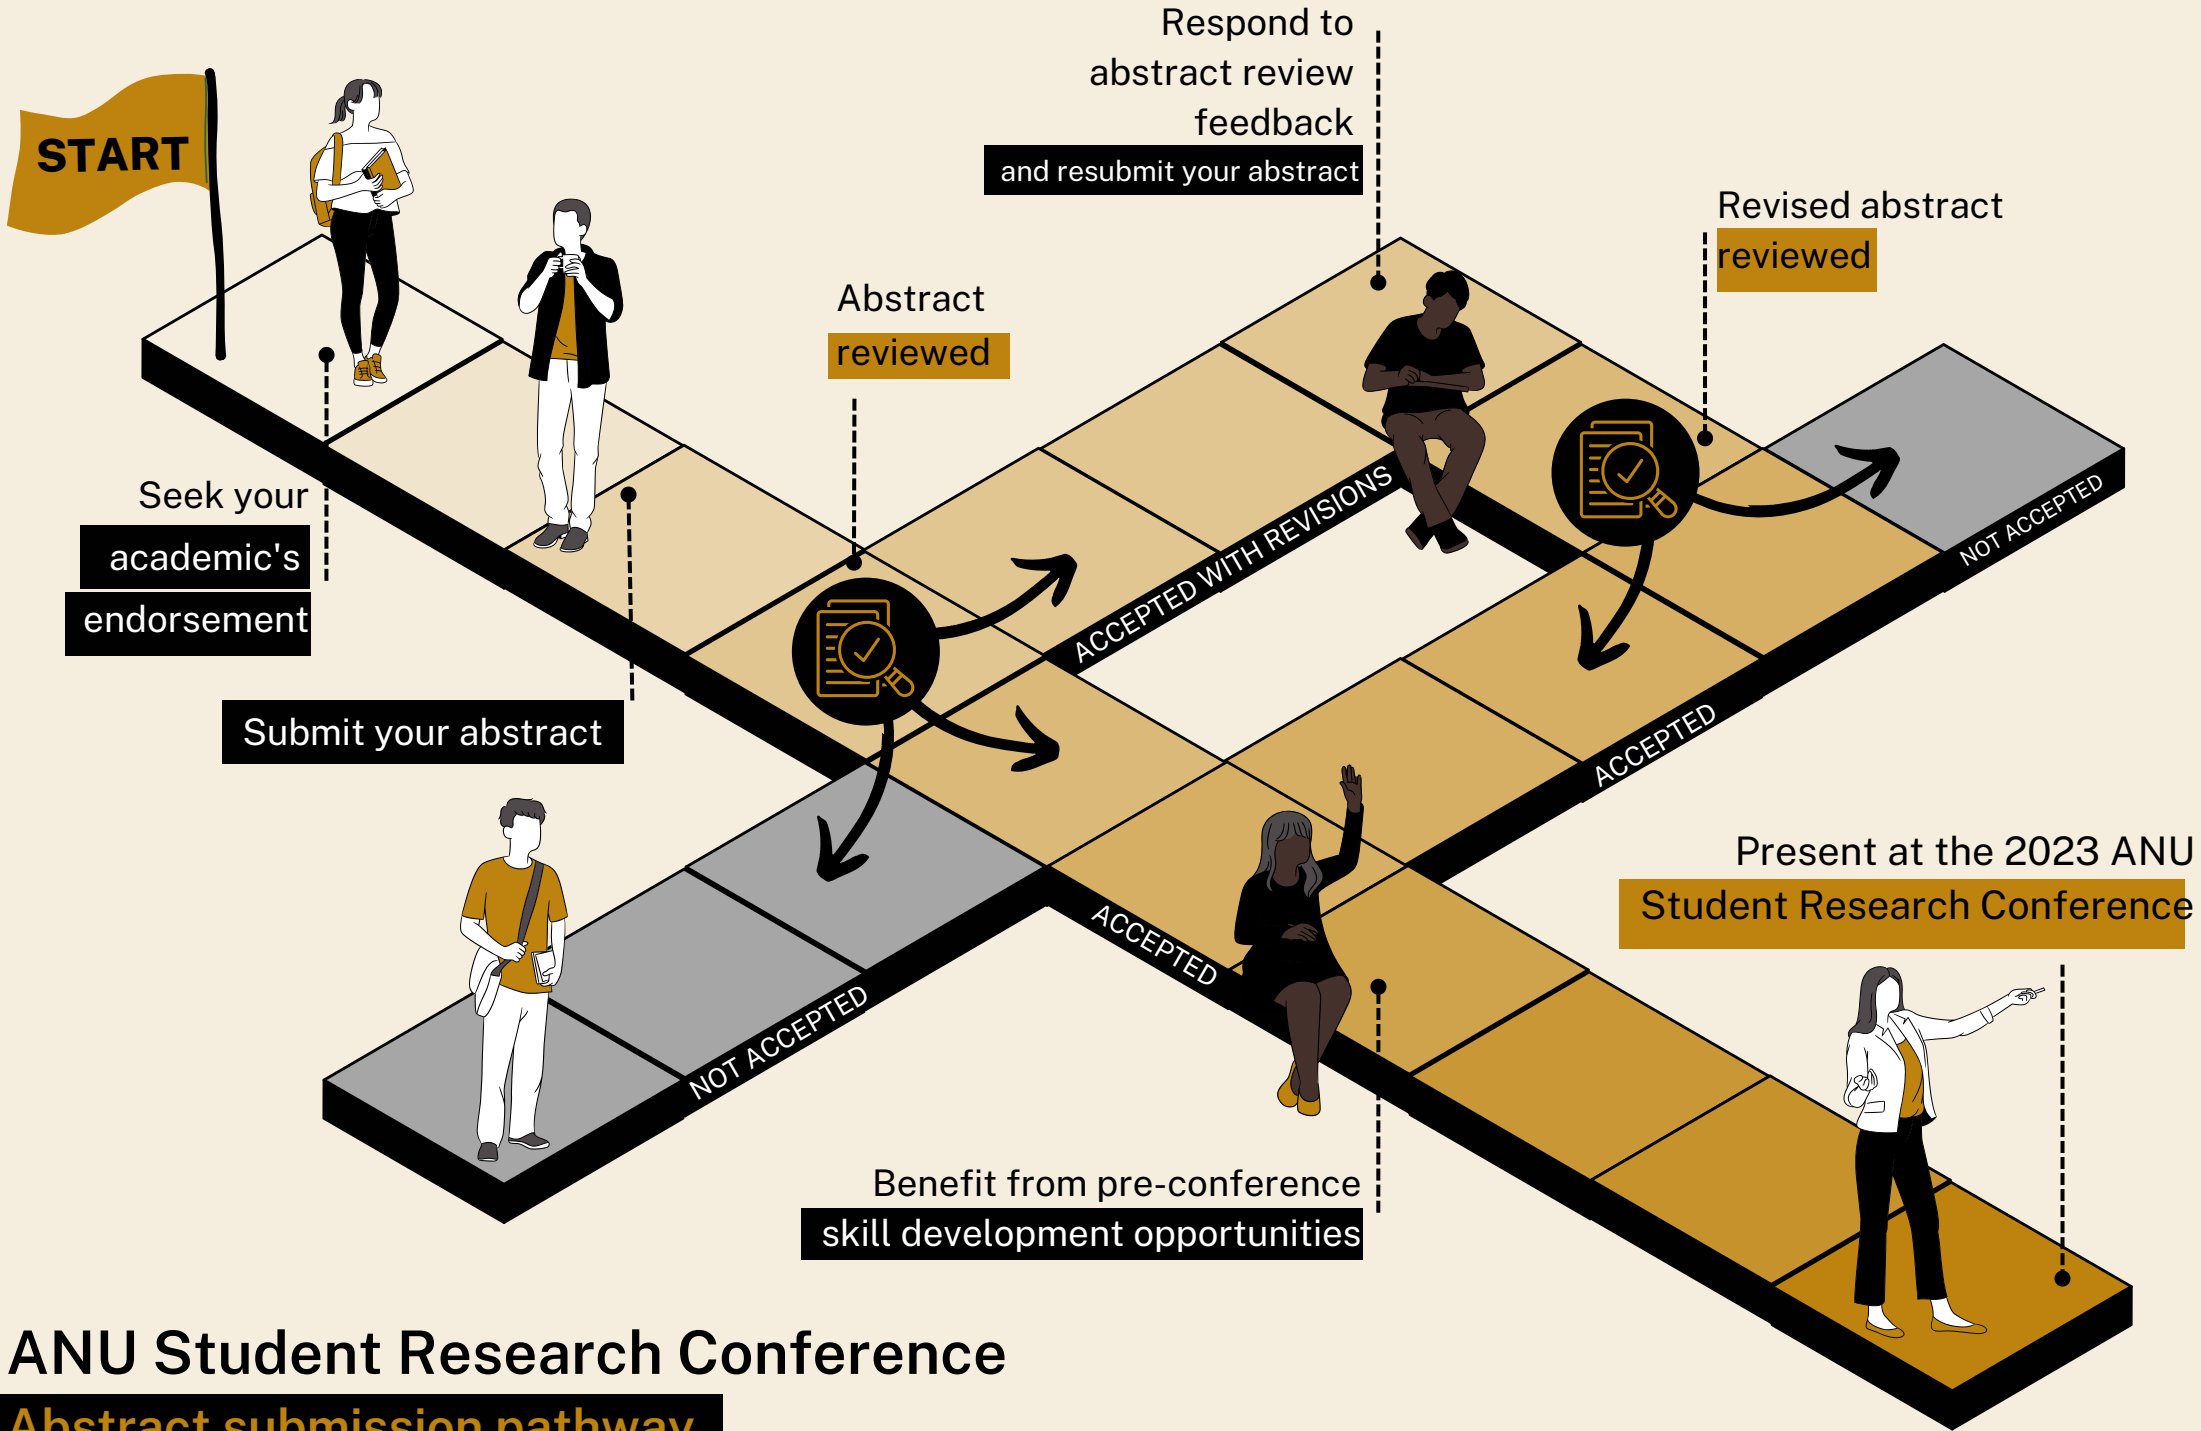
START

Respond to abstract review feedback
and resubmit your abstract

Revised abstract
reviewed

Abstract
reviewed

Seek your
academic's
endorsement

Submit your abstract

ACCEPTED WITH REVISIONS

NOT ACCEPTED

ACCEPTED

ACCEPTED

NOT ACCEPTED

Present at the 2023 ANU
Student Research Conference

Benefit from pre-conference
skill development opportunities

ANU Student Research Conference
Abstract submission pathway